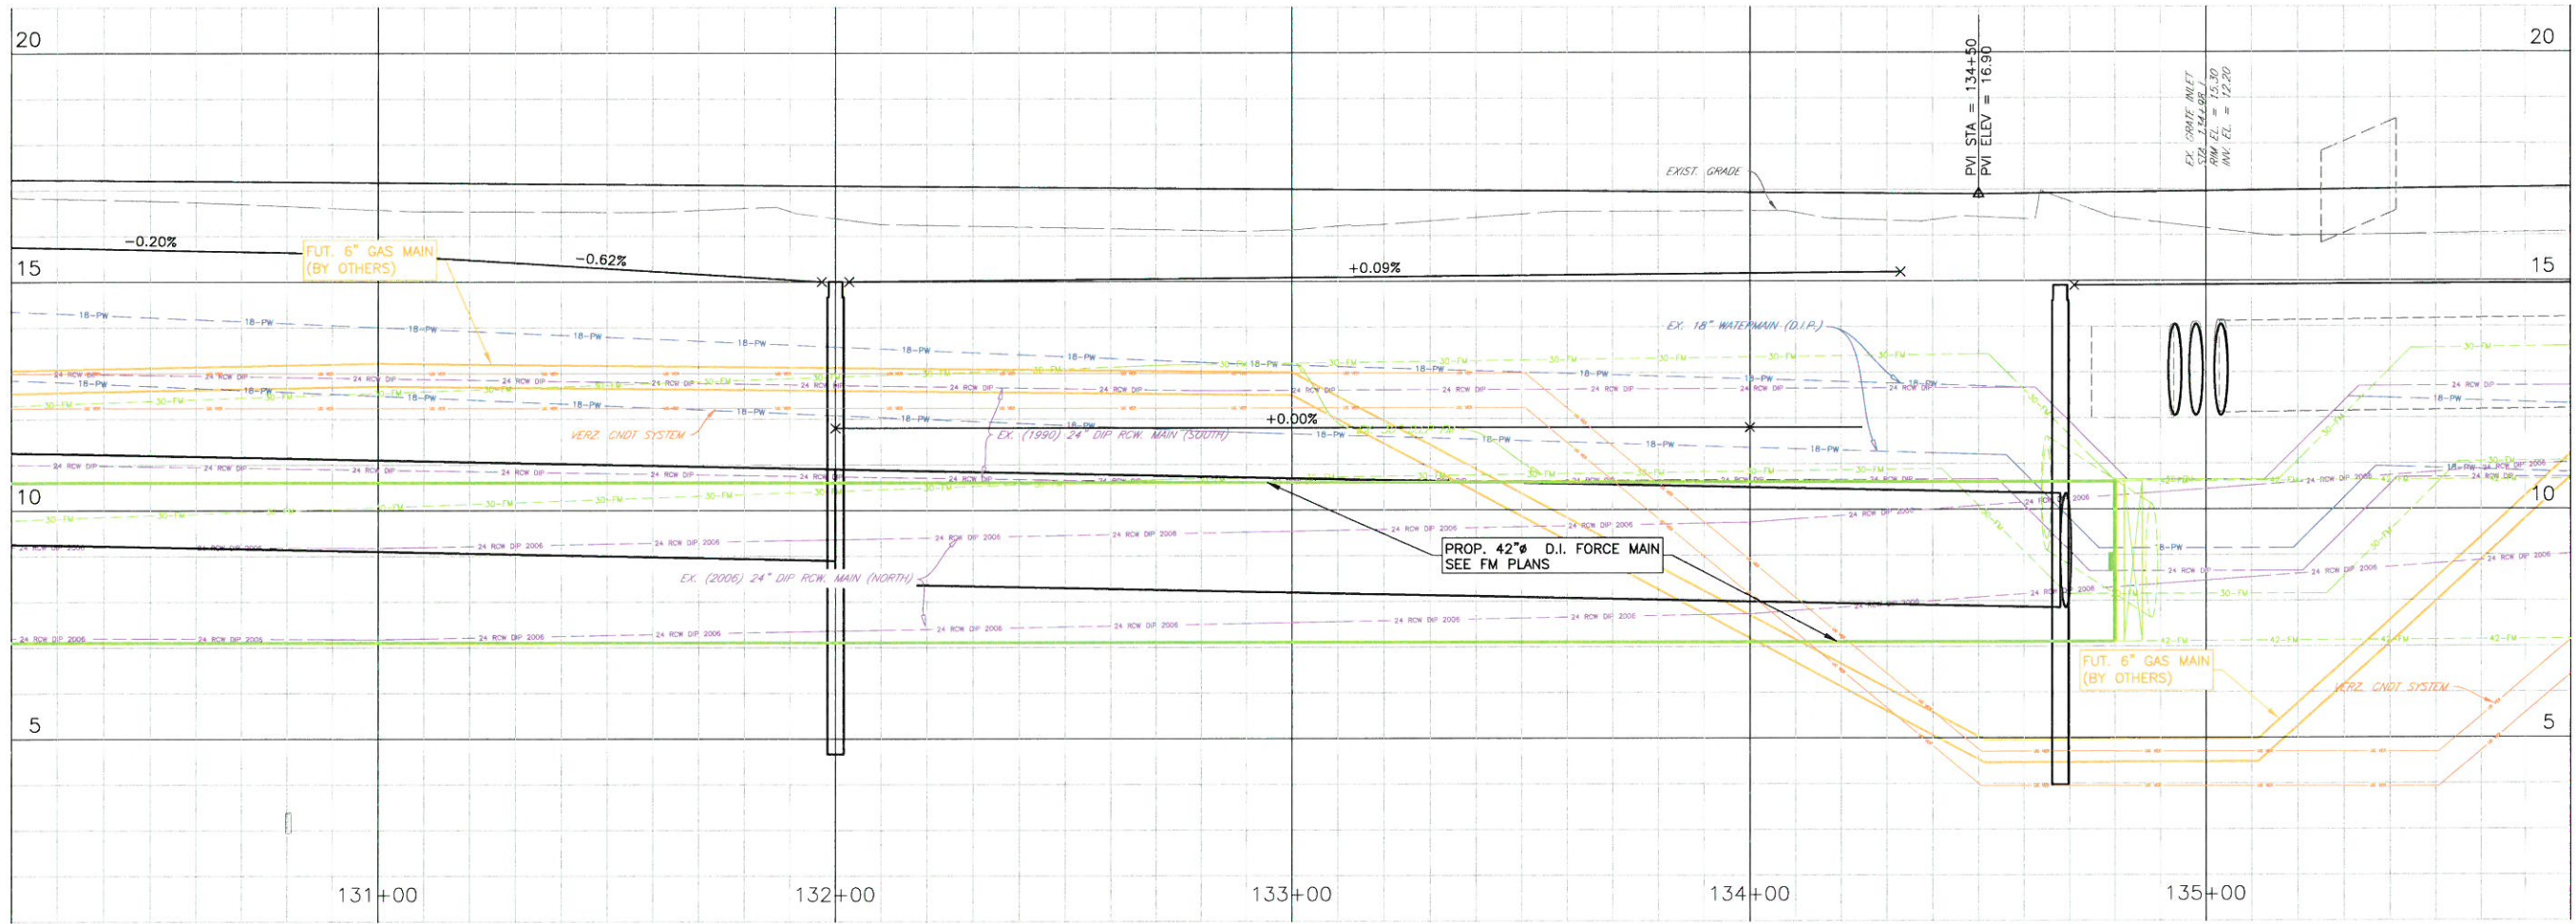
20

20

PVI STA = 134+50
PVI ELEV = 16.90

EX. GRATE INLET
STA. 134+98.1
RIM EL. = 15.30
INV. EL. = 12.20

EXIST. GRADE

-0.20%

FUT. 6" GAS MAIN
(BY OTHERS)

-0.62%

+0.09%

15

15

18-PW

EX. 18" WATERMAIN (D.I.P.)

24 RCW DIP

30-FM

VERZ. CNDT SYSTEM

+0.00%

EX. (1990) 24" DIP RCW. MAIN (SOUTH)

10

10

24 RCW DIP 2006

42-FM

PROP. 42"ø D.I. FORCE MAIN
SEE FM PLANS

EX. (2006) 24" DIP RCW. MAIN (NORTH)

FUT. 6" GAS MAIN
(BY OTHERS)

VERZ. CNDT SYSTEM

5

5

131+00

132+00

133+00

134+00

135+00